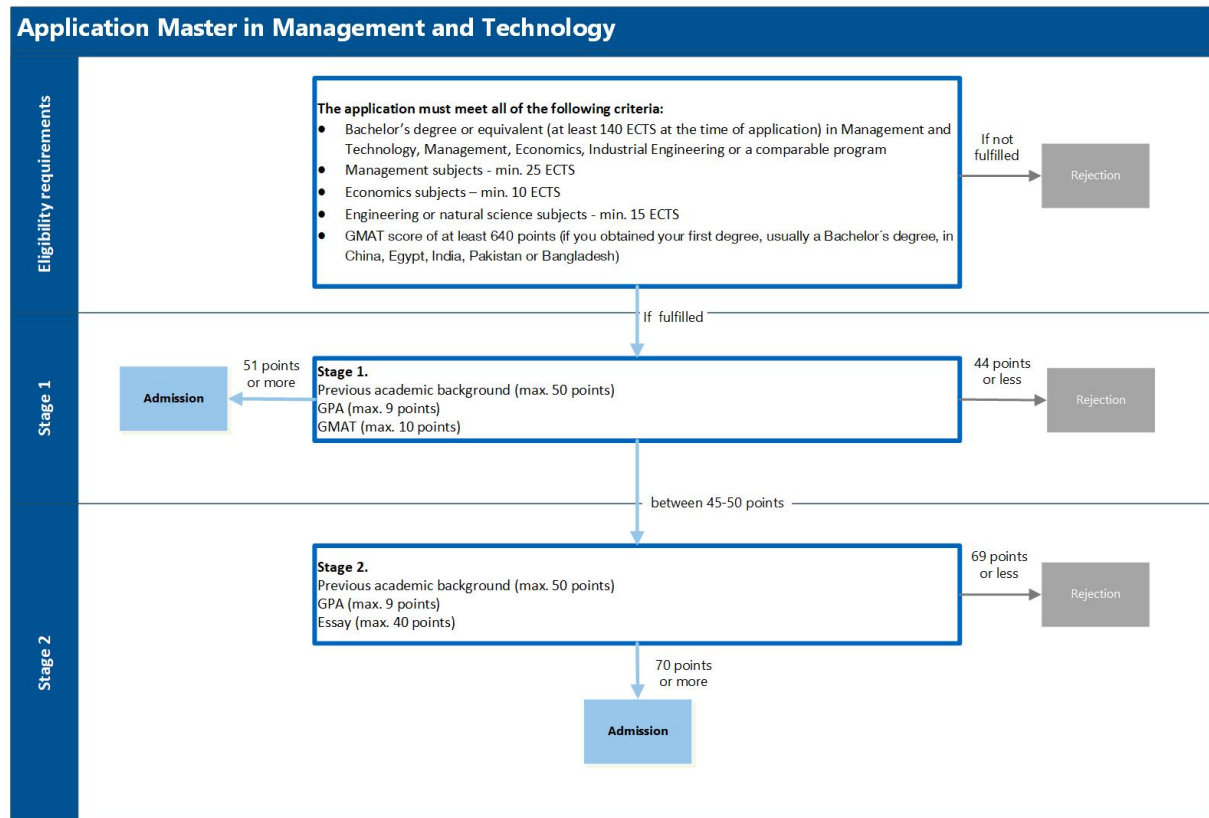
Application Master in Management and Technology

Eligibility requirements

The application must meet all of the following criteria:
• Bachelor's degree or equivalent (at least 140 ECTS at the time of application) in Management and Technology, Management, Economics, Industrial Engineering or a comparable program
• Management subjects - min. 25 ECTS
• Economics subjects – min. 10 ECTS
• Engineering or natural science subjects - min. 15 ECTS
• GMAT score of at least 640 points (if you obtained your first degree, usually a Bachelor´s degree, in China, Egypt, India, Pakistan or Bangladesh)

If not fulfilled

Rejection

If fulfilled

Stage 1

51 points or more

Admission

Stage 1.
Previous academic background (max. 50 points)
GPA (max. 9 points)
GMAT (max. 10 points)

44 points or less

Rejection

between 45-50 points

Stage 2

Stage 2.
Previous academic background (max. 50 points)
GPA (max. 9 points)
Essay (max. 40 points)

69 points or less

Rejection

70 points or more

Admission